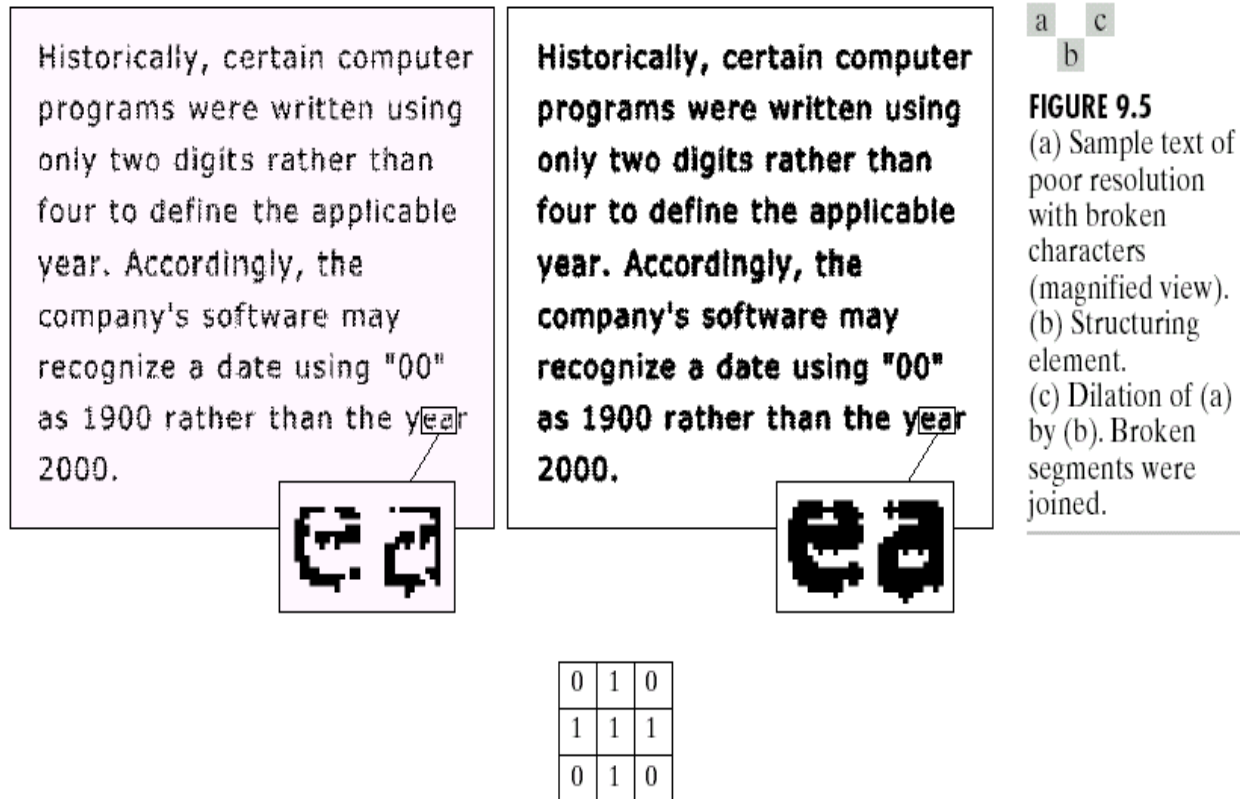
Historically, certain computer programs were written using only two digits rather than four to define the applicable year. Accordingly, the company's software may recognize a date using "00" as 1900 rather than the year 2000.

ea

Historically, certain computer programs were written using only two digits rather than four to define the applicable year. Accordingly, the company's software may recognize a date using "00" as 1900 rather than the year 2000.

ea

a c
b

FIGURE 9.5
(a) Sample text of poor resolution with broken characters (magnified view).
(b) Structuring element.
(c) Dilation of (a) by (b). Broken segments were joined.

| 0 | 1 | 0 |
|---|---|---|
| 1 | 1 | 1 |
| 0 | 1 | 0 |